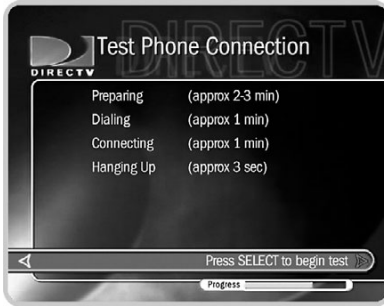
DIRECTV

Test Phone Connection

DIRECTV

| | |
|---|---|
| Preparing | (approx 2-3 min) |
| Dialing | (approx 1 min) |
| Connecting | (approx 1 min) |
| Hanging Up | (approx 3 sec) |

Press SELECT to begin test

Progress